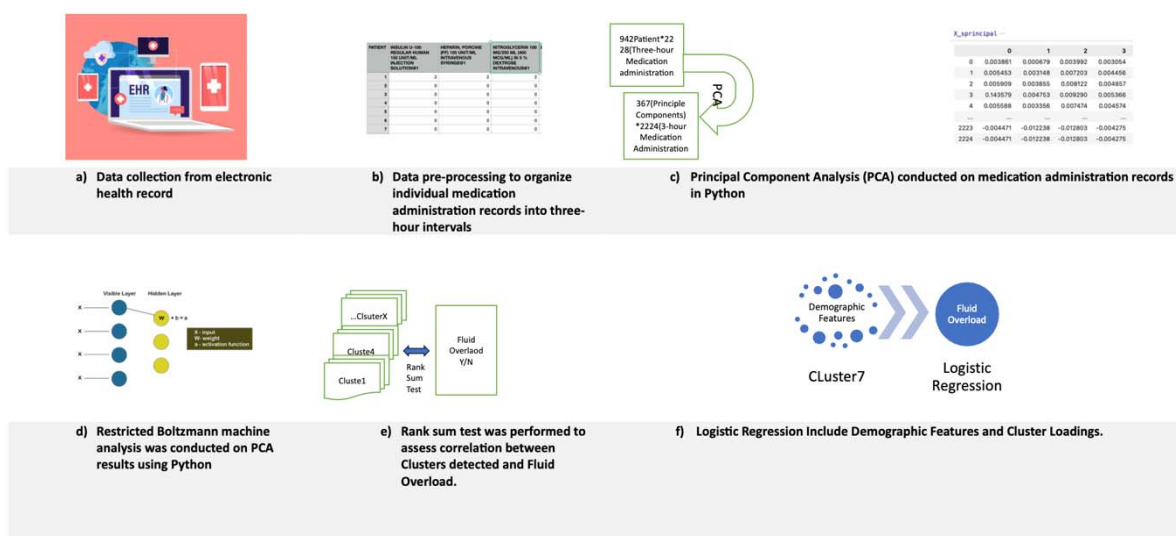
EHR

| PATIENT | INSULIN U-100 REGULAR HUMAN 100 UNIT/ML INJECTION SOLUTION@1 | HEPARIN, PORCINE (PF) 100 UNIT/ML INTRAVENOUS SYRINGE@1 | NITROGLYCERIN 100 MG/250 ML (400 MCG/ML) IN 5 % DEXTROSE INTRAVENOUS@1 |
|---|---|---|---|
| 1 | 0 | 0 | 0 |
| 2 | 0 | 0 | 0 |
| 3 | 0 | 0 | 0 |
| 4 | 0 | 0 | 0 |
| 5 | 0 | 0 | 0 |
| 6 | 0 | 0 | 0 |
| 7 | 0 | 0 | 0 |

942Patient*2228(Three-hour Medication administration

PCA

367(Principle Components) *2224(3-hour Medication Administration

X_sprincipal

| | 0 | 1 | 2 | 3 |
|---|---|---|---|---|
| 0 | 0.003861 | 0.000679 | 0.003992 | 0.003054 |
| 1 | 0.005453 | 0.003148 | 0.007203 | 0.004456 |
| 2 | 0.005909 | 0.003855 | 0.008122 | 0.004857 |
| 3 | 0.143579 | 0.004763 | 0.009290 | 0.005366 |
| 4 | 0.005588 | 0.003356 | 0.007474 | 0.004574 |
| ... | ... | ... | ... | ... |
| 2223 | -0.004471 | -0.012238 | -0.012803 | -0.004275 |
| 2224 | -0.004471 | -0.012238 | -0.012803 | -0.004275 |

a) Data collection from electronic health record

b) Data pre-processing to organize individual medication administration records into three-hour intervals

c) Principal Component Analysis (PCA) conducted on medication administration records in Python

Visible Layer
Hidden Layer
x
x
x
x
W
* b = a
X - input
W- weight
a - activation function

...ClusterX
Cluste4
Cluste1
Rank Sum Test
Fluid Overlaod Y/N

Demographic Features
Fluid Overload
CLuster7
Logistic Regression

d) Restricted Boltzmann machine analysis was conducted on PCA results using Python

e) Rank sum test was performed to assess correlation between Clusters detected and Fluid Overload.

f) Logistic Regression Include Demographic Features and Cluster Loadings.